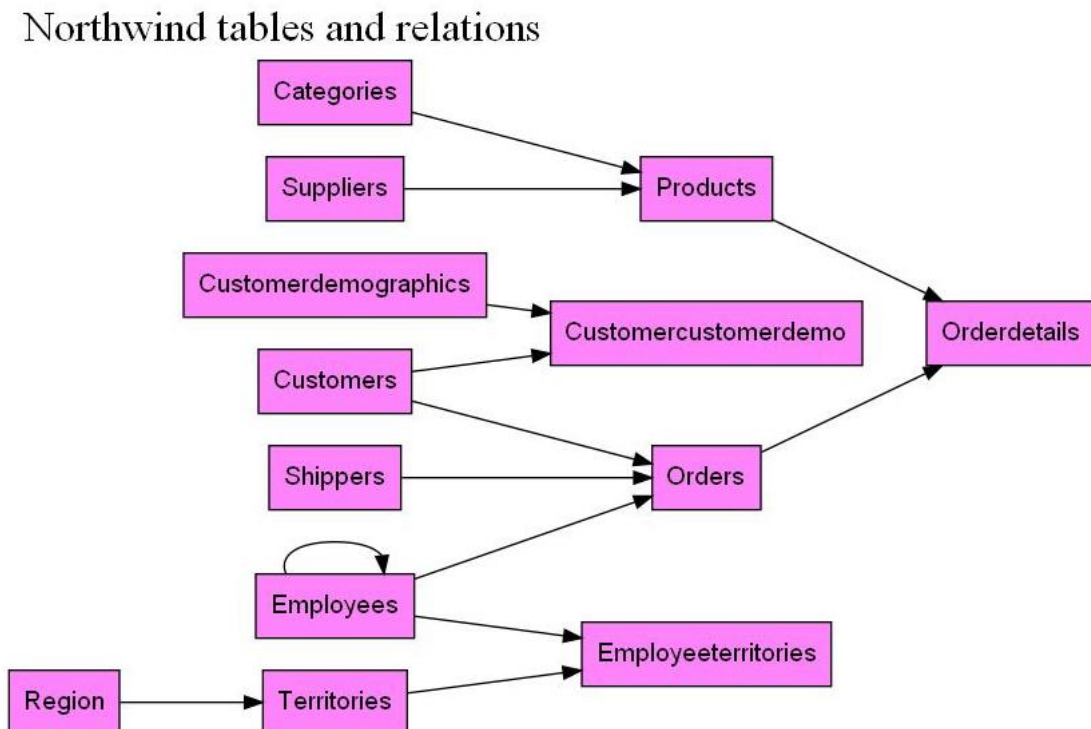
Northwind tables and relations

Categories

Suppliers

Products

Customerdemographics

Customercustomerdemo

Orderdetails

Customers

Shippers

Orders

Employees

Employeeterritories

Region

Territories